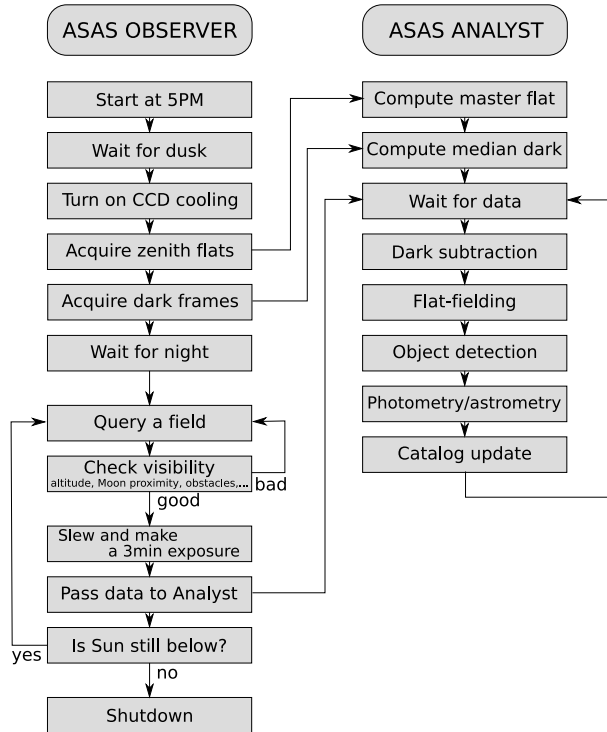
ASAS OBSERVER

Start at 5PM

Wait for dusk

Turn on CCD cooling

Acquire zenith flats

Acquire dark frames

Wait for night

Query a field

Check visibility
altitude, Moon proximity, obstacles,...

bad

good

Slew and make a 3min exposure

Pass data to Analyst

Is Sun still below?

yes

no

Shutdown

ASAS ANALYST

Compute master flat

Compute median dark

Wait for data

Dark subtraction

Flat-fielding

Object detection

Photometry/astrometry

Catalog update